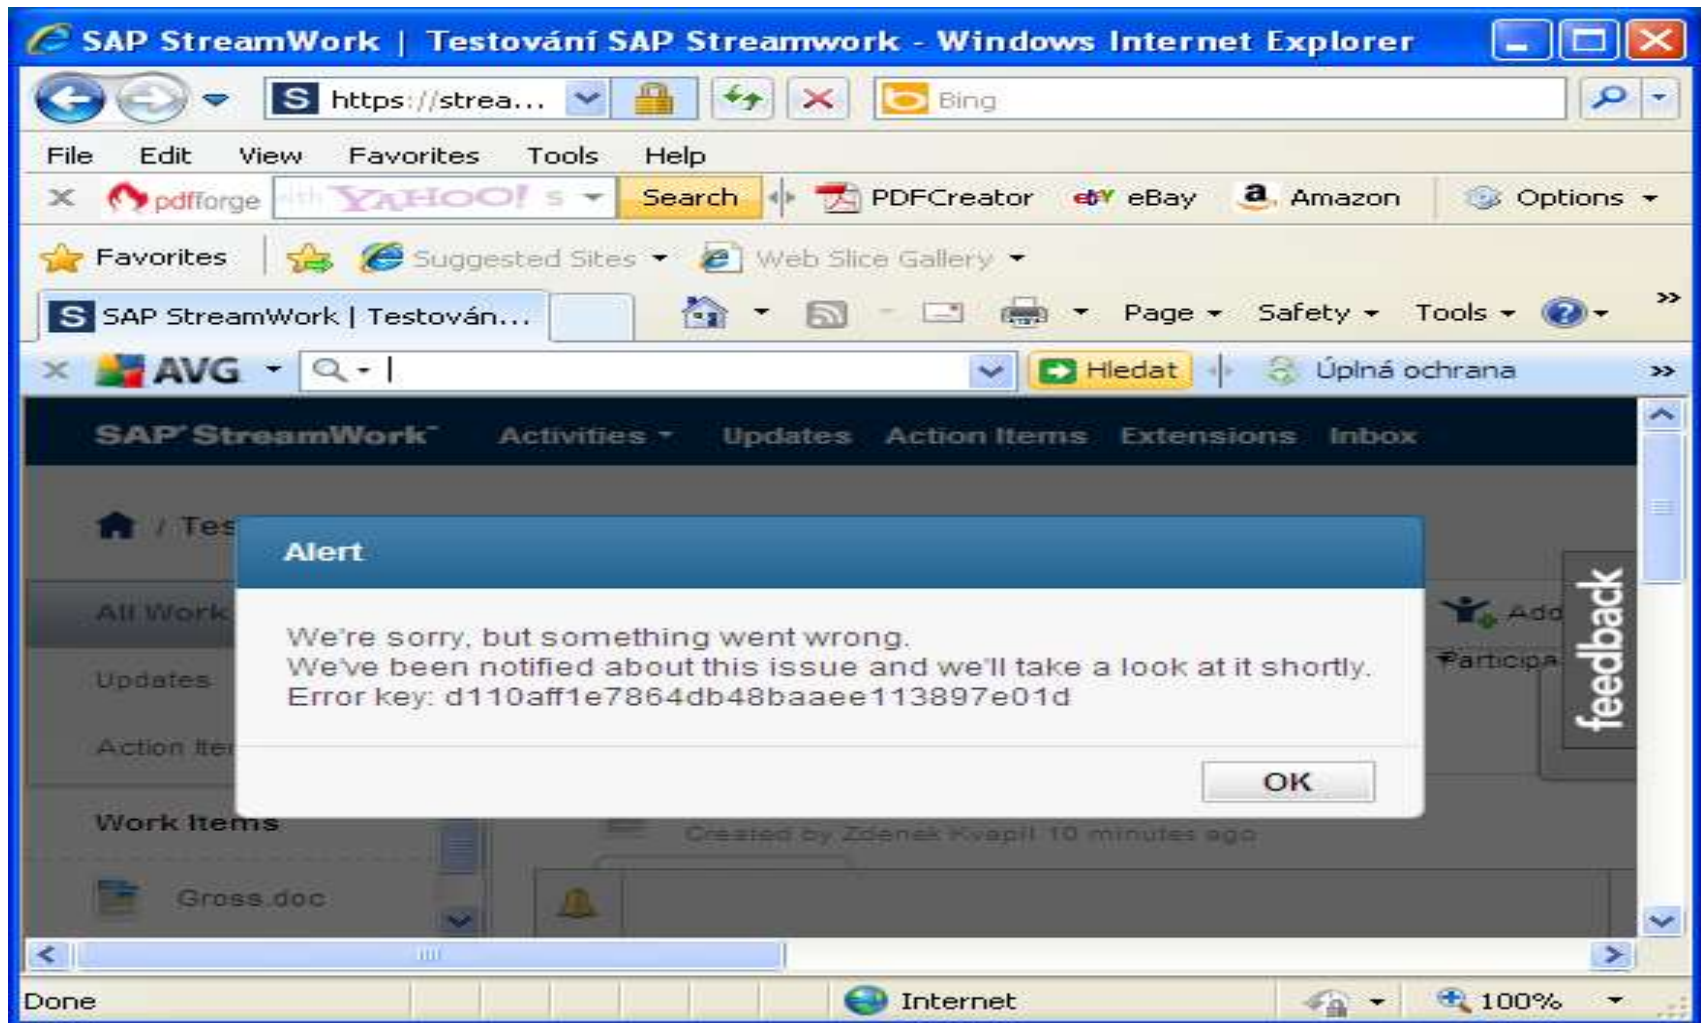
SAP StreamWork | Testování SAP Streamwork - Windows Internet Explorer

https://strea...

Bing

File Edit View Favorites Tools Help

pdfforge YAHOO! Search PDFCreator eBay Amazon Options

Favorites Suggested Sites Web Slice Gallery

SAP StreamWork | Testován...

Page Safety Tools

AVG Hledat Úplná ochrana

SAP StreamWork Activities Updates Action Items Extensions Inbox

/ Tes

All Work

Updates

Action Ite

Work Items

Gross.doc

Add

Participa

feedback

Created by Zdenek Kvapil 10 minutes ago

Alert

We're sorry, but something went wrong.
We've been notified about this issue and we'll take a look at it shortly.
Error key: d110aff1e7864db48baaee113897e01d

OK

Done Internet 100%